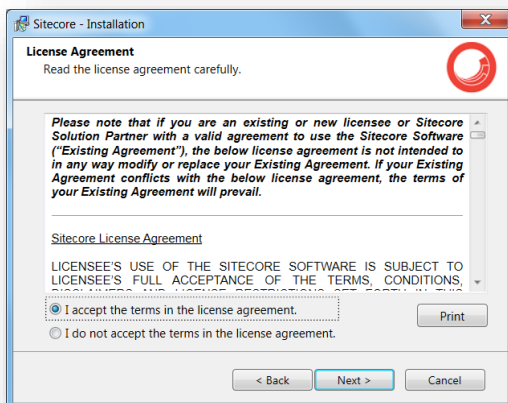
Sitecore - Installation

License Agreement

Read the license agreement carefully.

Please note that if you are an existing or new licensee or Sitecore Solution Partner with a valid agreement to use the Sitecore Software ("Existing Agreement"), the below license agreement is not intended to in any way modify or replace your Existing Agreement. If your Existing Agreement conflicts with the below license agreement, the terms of your Existing Agreement will prevail.

Sitecore License Agreement

LICENSEE'S USE OF THE SITECORE SOFTWARE IS SUBJECT TO LICENSEE'S FULL ACCEPTANCE OF THE TERMS, CONDITIONS, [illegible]

I accept the terms in the license agreement.

I do not accept the terms in the license agreement.

Print

< Back

Next >

Cancel